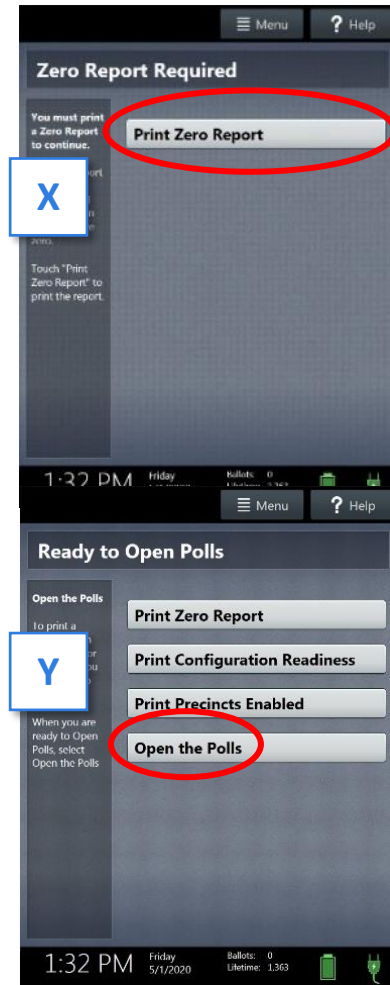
Menu
? Help

Zero Report Required

You must print a Zero Report to continue.

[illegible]port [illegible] zero.

Touch "Print Zero Report" to print the report.

Print Zero Report

X

1:32 PM Friday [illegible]
Ballots: 0
Lifetime: 1,363

Menu
? Help

Ready to Open Polls

Open the Polls

To print a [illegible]

When you are ready to Open Polls, select Open the Polls

Y

Print Zero Report

Print Configuration Readiness

Print Precincts Enabled

Open the Polls

1:32 PM Friday 5/1/2020
Ballots: 0
Lifetime: 1,363